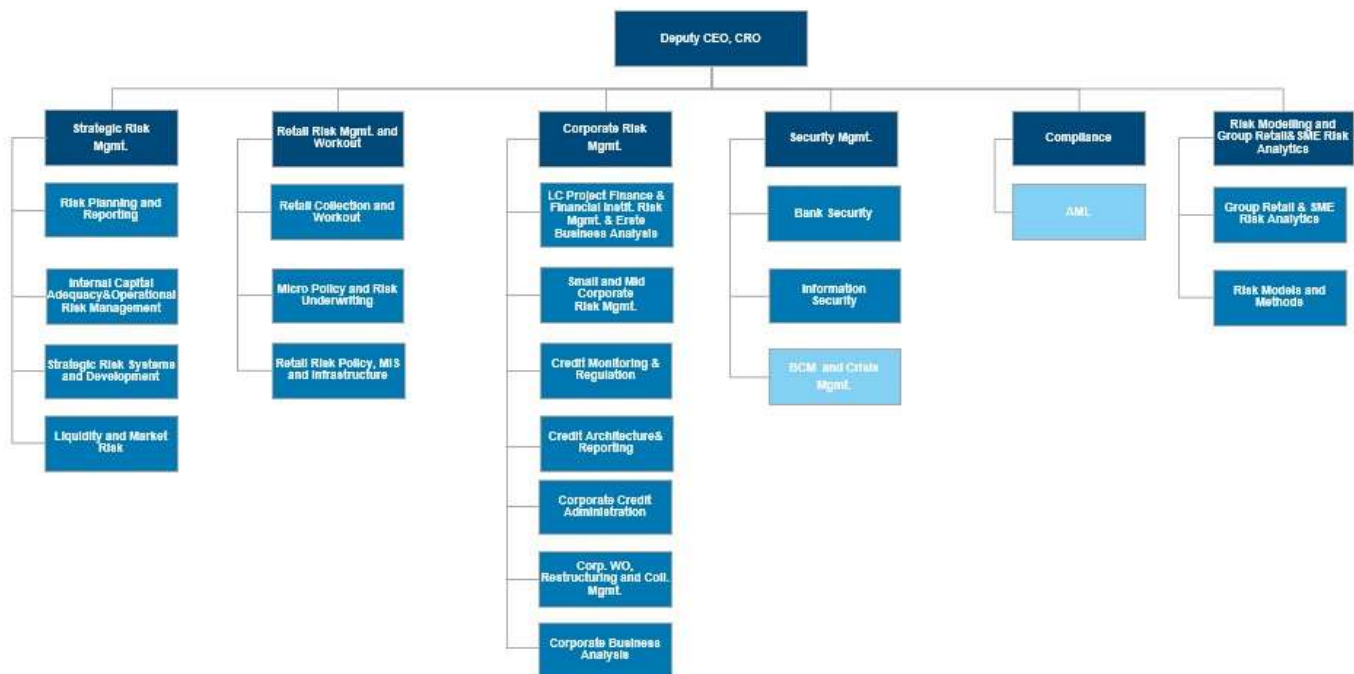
Deputy CEO, CRO

Strategic Risk Mgmt.

Risk Planning and Reporting

Internal Capital Adequacy&Operational Risk Management

Strategic Risk Systems and Development

Liquidity and Market Risk

Retail Risk Mgmt. and Workout

Retail Collection and Workout

Micro Policy and Risk Underwriting

Retail Risk Policy, MIS and Infrastructure

Corporate Risk Mgmt.

LC Project Finance & Financial Instit. Risk Mgmt. & Erste Business Analysis

Small and Mid Corporate Risk Mgmt.

Credit Monitoring & Regulation

Credit Architecture& Reporting

Corporate Credit Administration

Corp. WO, Restructuring and Coll. Mgmt.

Corporate Business Analysis

Security Mgmt.

Bank Security

Information Security

BCM and Crisis Mgmt.

Compliance

AML

Risk Modelling and Group Retail& SME Risk Analytics

Group Retail & SME Risk Analytics

Risk Models and Methods